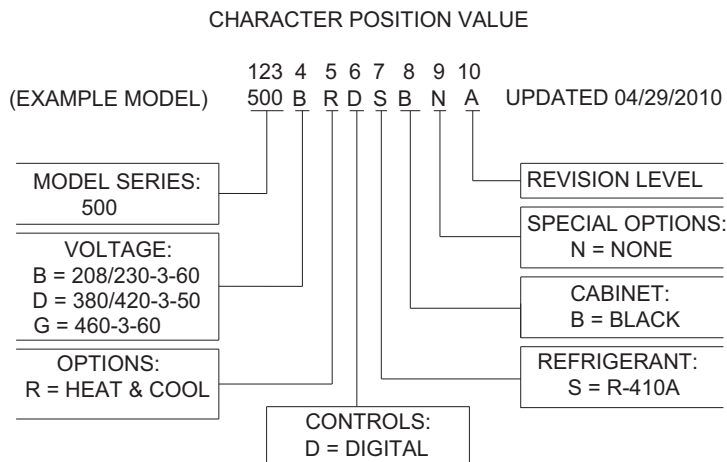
CHARACTER POSITION VALUE

123 4 5 6 7 8 9 10

(EXAMPLE MODEL) 500 B R D S B N A UPDATED 04/29/2010

MODEL SERIES: 500

VOLTAGE:
B = 208/230-3-60
D = 380/420-3-50
G = 460-3-60

OPTIONS:
R = HEAT & COOL

CONTROLS:
D = DIGITAL

REVISION LEVEL

SPECIAL OPTIONS:
N = NONE

CABINET:
B = BLACK

REFRIGERANT:
S = R-410A